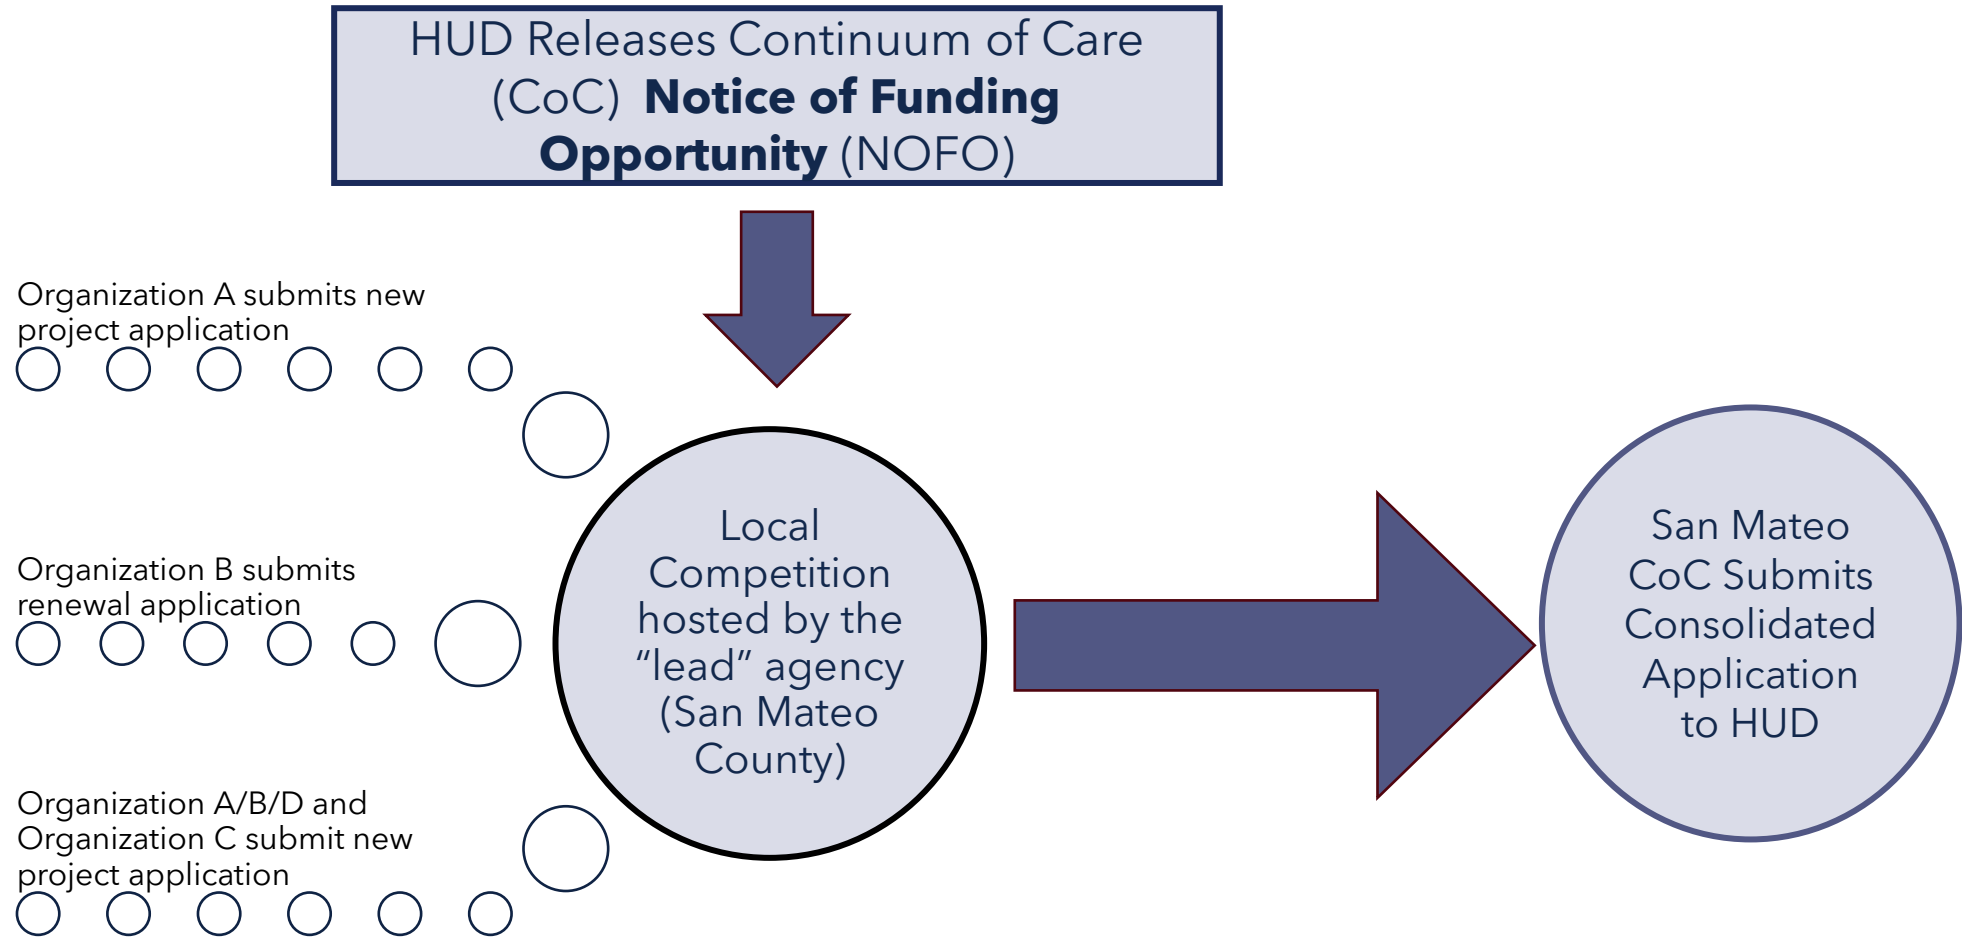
HUD Releases Continuum of Care (CoC) **Notice of Funding Opportunity** (NOFO)

Organization A submits new project application

Organization B submits renewal application

Organization A/B/D and Organization C submit new project application

Local Competition hosted by the "lead" agency (San Mateo County)

San Mateo CoC Submits Consolidated Application to HUD